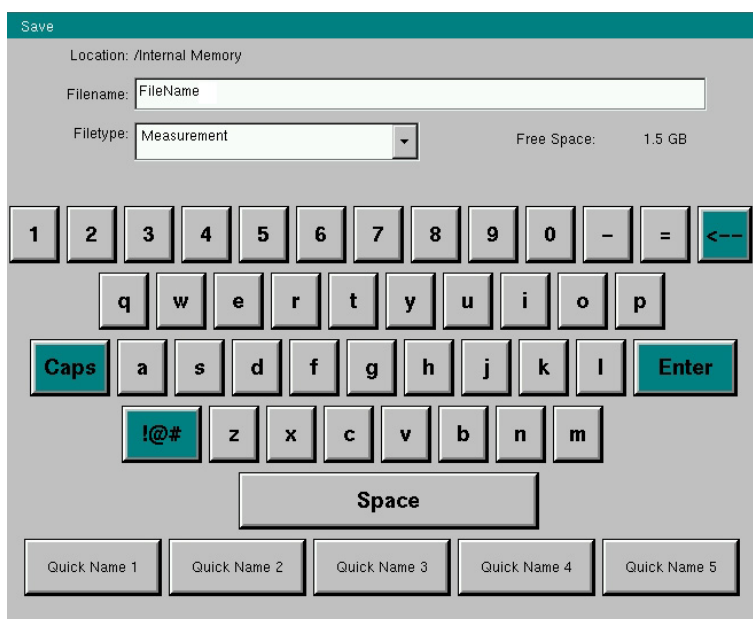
Save

Location: /Internal Memory

Filename: FileName

Filetype: Measurement

Free Space: 1.5 GB

1 2 3 4 5 6 7 8 9 0 – = <--

q w e r t y u i o p

Caps a s d f g h j k l Enter

!@# z x c v b n m

Space

Quick Name 1 Quick Name 2 Quick Name 3 Quick Name 4 Quick Name 5